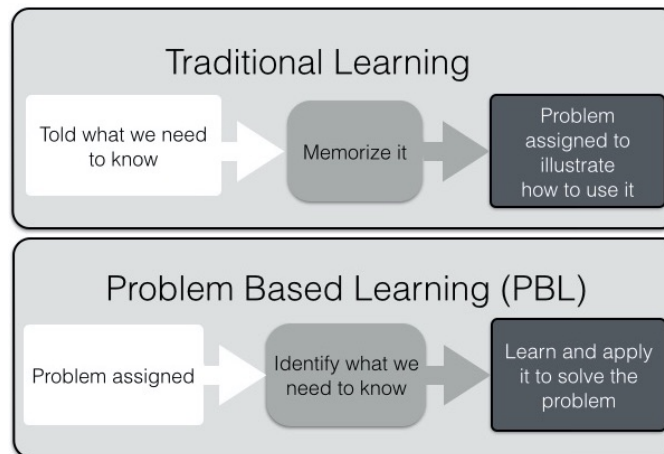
Traditional Learning

Told what we need to know

Memorize it

Problem assigned to illustrate how to use it

Problem Based Learning (PBL)

Problem assigned

Identify what we need to know

Learn and apply it to solve the problem